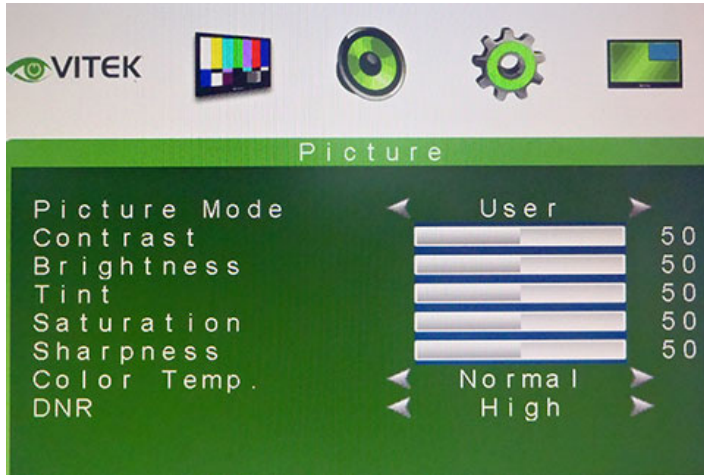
VITEK

Picture

| | | |
|---|---|---|
| Picture Mode | User | |
| Contrast | | 50 |
| Brightness | | 50 |
| Tint | | 50 |
| Saturation | | 50 |
| Sharpness | | 50 |
| Color Temp. | Normal | |
| DNR | High | |